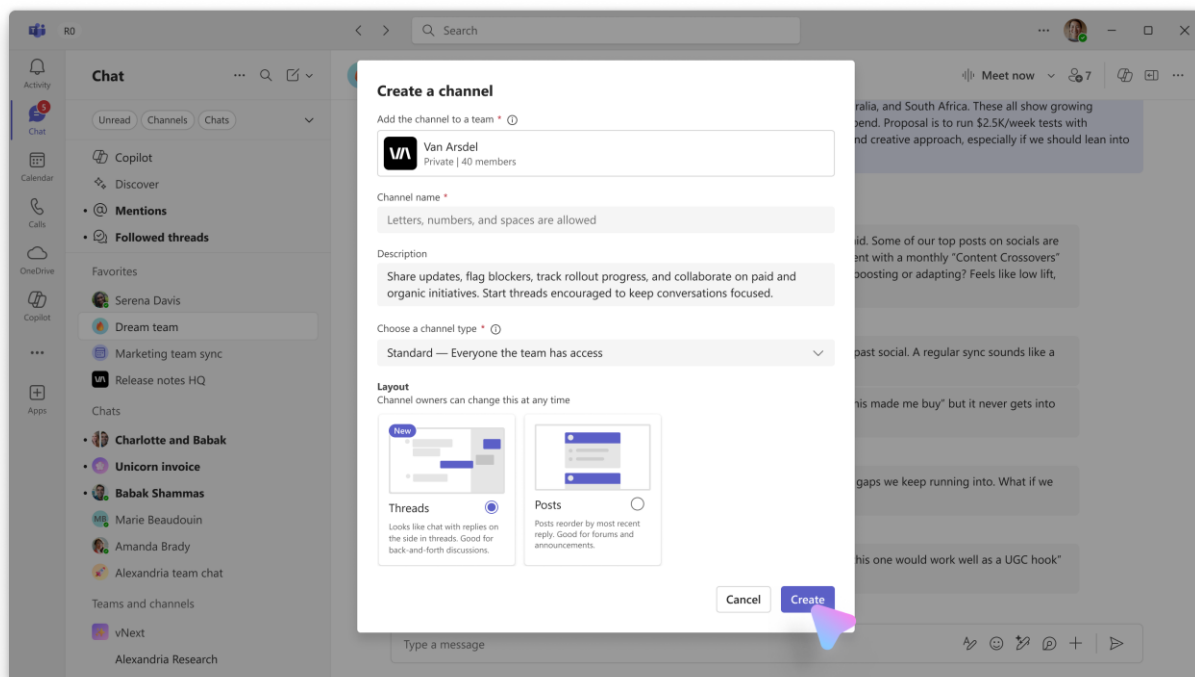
RO

Search

Meet now 7

Activity
5
Chat
Calendar
Calls
OneDrive
Copilot
...
Apps

Chat

Unread Channels Chats

Copilot
Discover
Mentions
Followed threads

Favorites
Serena Davis
Dream team
Marketing team sync
Release notes HQ

Chats
Charlotte and Babak
Unicorn invoice
Babak Shammas
Marie Beaudouin
Amanda Brady
Alexandria team chat

Teams and channels
vNext
Alexandria Research

ralia, and South Africa. These all show growing pend. Proposal is to run $2.5K/week tests with nd creative approach, especially if we should lean into

id. Some of our top posts on socials are ent with a monthly "Content Crossovers" boosting or adapting? Feels like low lift,

past social. A regular sync sounds like a

his made me buy" but it never gets into

gaps we keep running into. What if we

his one would work well as a UGC hook"

Create a channel

Add the channel to a team *
Van Arsdel
Private | 40 members

Channel name *
Letters, numbers, and spaces are allowed

Description
Share updates, flag blockers, track rollout progress, and collaborate on paid and organic initiatives. Start threads encouraged to keep conversations focused.

Choose a channel type *
Standard — Everyone the team has access

Layout
Channel owners can change this at any time

New
Threads
Looks like chat with replies on the side in threads. Good for back-and-forth discussions.

Posts
Posts reorder by most recent reply. Good for forums and announcements.

Cancel
Create

Type a message